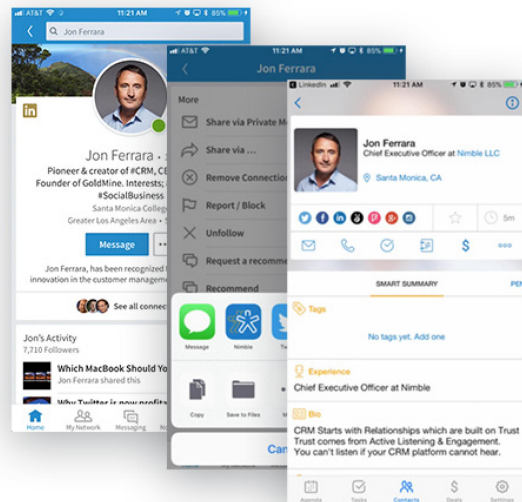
AT&T 11:21 AM 85%

Jon Ferrara

in

Jon Ferrara ·

Pioneer & creator of #CRM, CE

Founder of GoldMine. Interests;

#SocialBusiness

Santa Monica College

Greater Los Angeles Area ·

Message

Jon Ferrara, has been recognized

innovation in the customer management

See all connec

Jon's Activity

7,710 Followers

Which MacBook Should Yo

Jon Ferrara shared this

Why Twitter is now profitab

Home My Network Messaging

AT&T 11:21 AM 85%

Jon Ferrara

More

Share via Private M

Share via ...

Remove Connection

Report / Block

Unfollow

Request a recomme

Recommend

Message Nimble Tw

Copy Save to Files

Can

LinkedIn 11:21 AM 85%

Jon Ferrara

Chief Executive Officer at Nimble LLC

Santa Monica, CA

5m

SMART SUMMARY

PEI

Tags

No tags yet. Add one

Experience

Chief Executive Officer at Nimble

Bio

CRM Starts with Relationships which are built on Trust Trust comes from Active Listening & Engagement. You can't listen if your CRM platform cannot hear.

Agenda Tasks Contacts Deals Settings